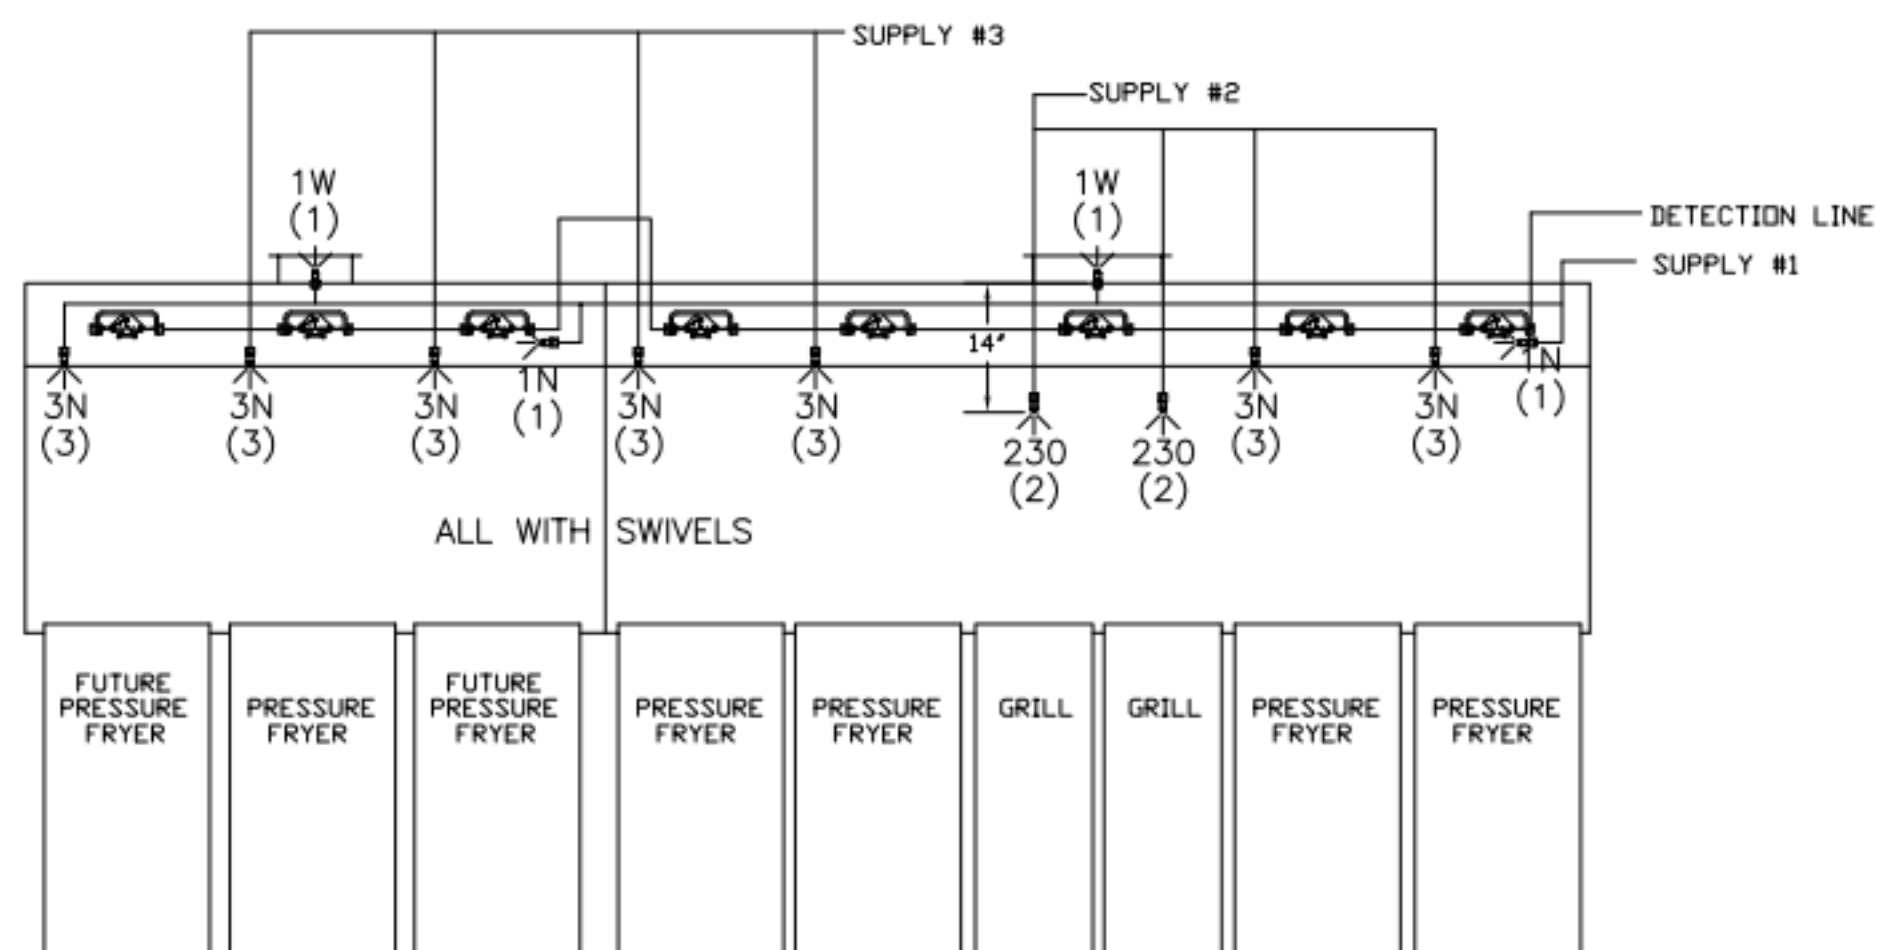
SUPPLY #3

SUPPLY #2

1W
(1)

1W
(1)

DETECTION LINE

SUPPLY #1

14"

3N
(3)

3N
(3)

3N
(3)

1N
(1)

3N
(3)

3N
(3)

230
(2)

230
(2)

3N
(3)

3N
(3)

1N
(1)

ALL WITH SWIVELS

FUTURE PRESSURE FRYER

PRESSURE FRYER

FUTURE PRESSURE FRYER

PRESSURE FRYER

PRESSURE FRYER

GRILL

GRILL

PRESSURE FRYER

PRESSURE FRYER